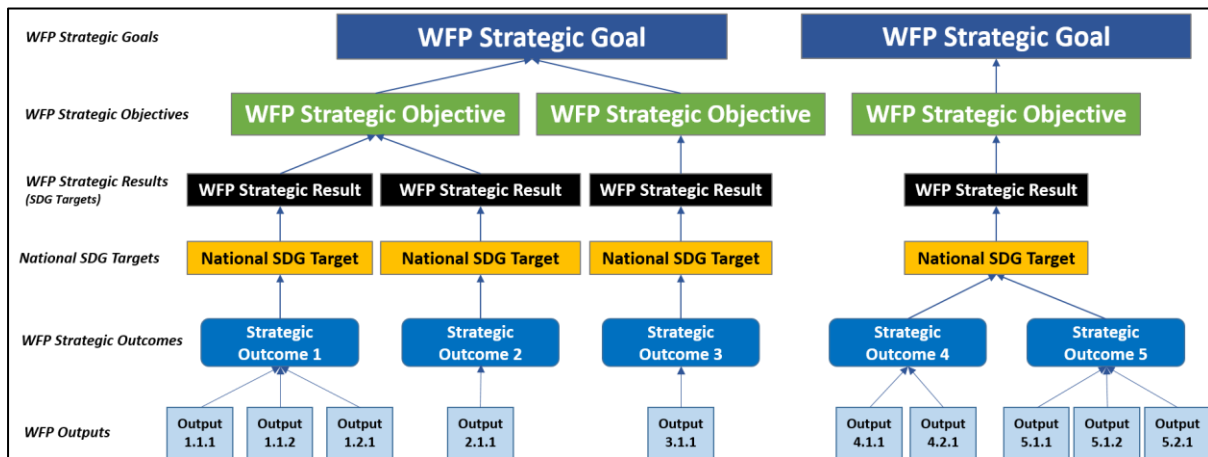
WFP Strategic Goals

WFP Strategic Goal

WFP Strategic Goal

WFP Strategic Objectives

WFP Strategic Objective

WFP Strategic Objective

WFP Strategic Objective

WFP Strategic Results (SDG Targets)

WFP Strategic Result

WFP Strategic Result

WFP Strategic Result

WFP Strategic Result

National SDG Targets

National SDG Target

National SDG Target

National SDG Target

National SDG Target

WFP Strategic Outcomes

Strategic Outcome 1

Strategic Outcome 2

Strategic Outcome 3

Strategic Outcome 4

Strategic Outcome 5

WFP Outputs

Output 1.1.1

Output 1.1.2

Output 1.2.1

Output 2.1.1

Output 3.1.1

Output 4.1.1

Output 4.2.1

Output 5.1.1

Output 5.1.2

Output 5.2.1